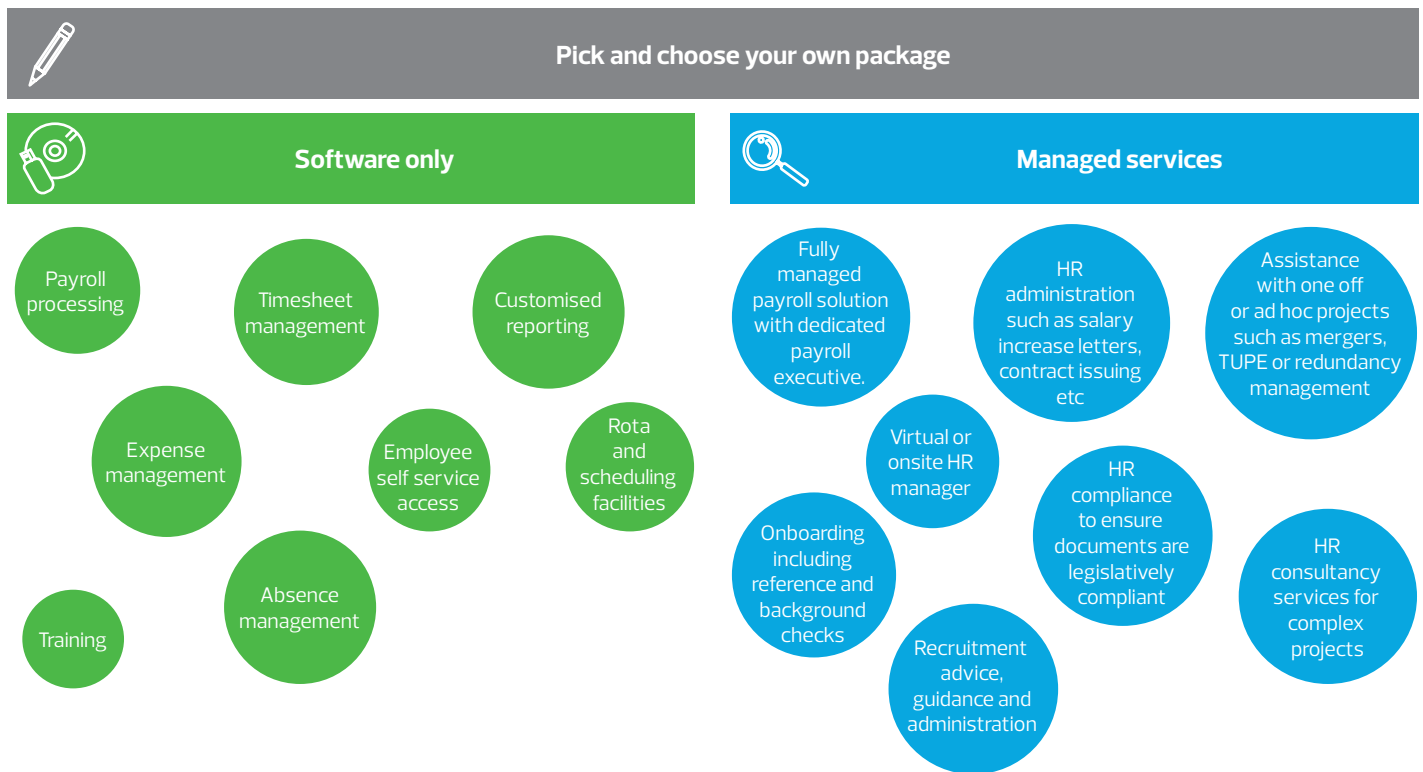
Pick and choose your own package

Software only

Payroll processing

Timesheet management

Customised reporting

Expense management

Employee self service access

Rota and scheduling facilities

Absence management

Training

Managed services

Fully managed payroll solution with dedicated payroll executive.

HR administration such as salary increase letters, contract issuing etc

Assistance with one off or ad hoc projects such as mergers, TUPE or redundancy management

Virtual or onsite HR manager

HR compliance to ensure documents are legislatively compliant

Onboarding including reference and background checks

HR consultancy services for complex projects

Recruitment advice, guidance and administration